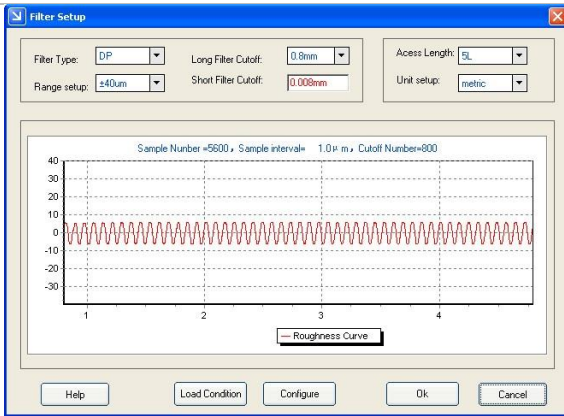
Filter Setup

Filter Type: DP
Range setup: ±40um
Long Filter Cutoff: 0.8mm
Short Filter Cutoff: 0.008mm
Acess Length: 5L
Unit setup: metric

Sample Number =5600 , Sample interval= 1.0μ m , Cutoff Number=800

40
30
20
10
0
-10
-20
-30
1
2
3
4

Roughness Curve

Help
Load Condition
Configure
Ok
Cancel